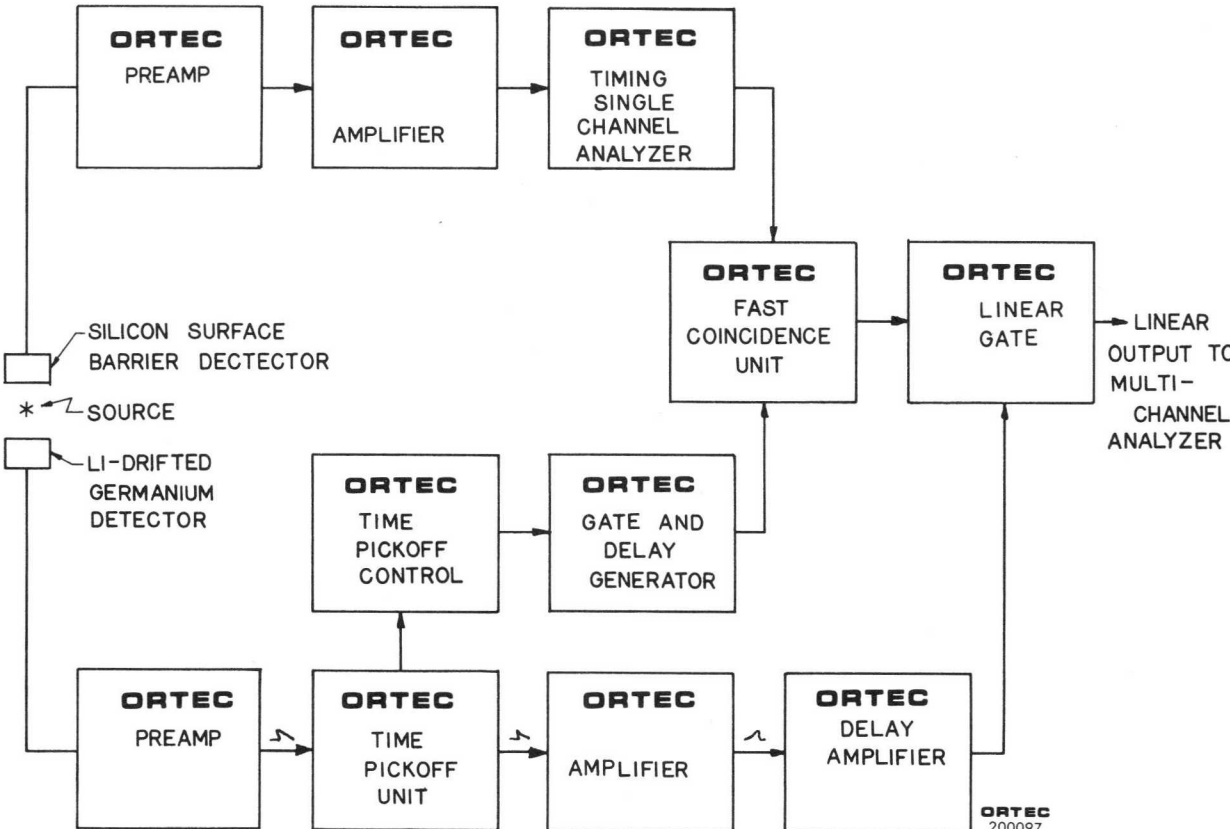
ORTEC
PREAMP

ORTEC
AMPLIFIER

ORTEC
TIMING SINGLE CHANNEL ANALYZER

ORTEC
FAST COINCIDENCE UNIT

ORTEC
LINEAR GATE

LINEAR OUTPUT TO MULTI-CHANNEL ANALYZER

SILICON SURFACE BARRIER DECTECTOR

SOURCE

LI-DRIFTED GERMANIUM DETECTOR

ORTEC
TIME PICKOFF CONTROL

ORTEC
GATE AND DELAY GENERATOR

ORTEC
PREAMP

ORTEC
TIME PICKOFF UNIT

ORTEC
AMPLIFIER

ORTEC
DELAY AMPLIFIER

ORTEC
200097